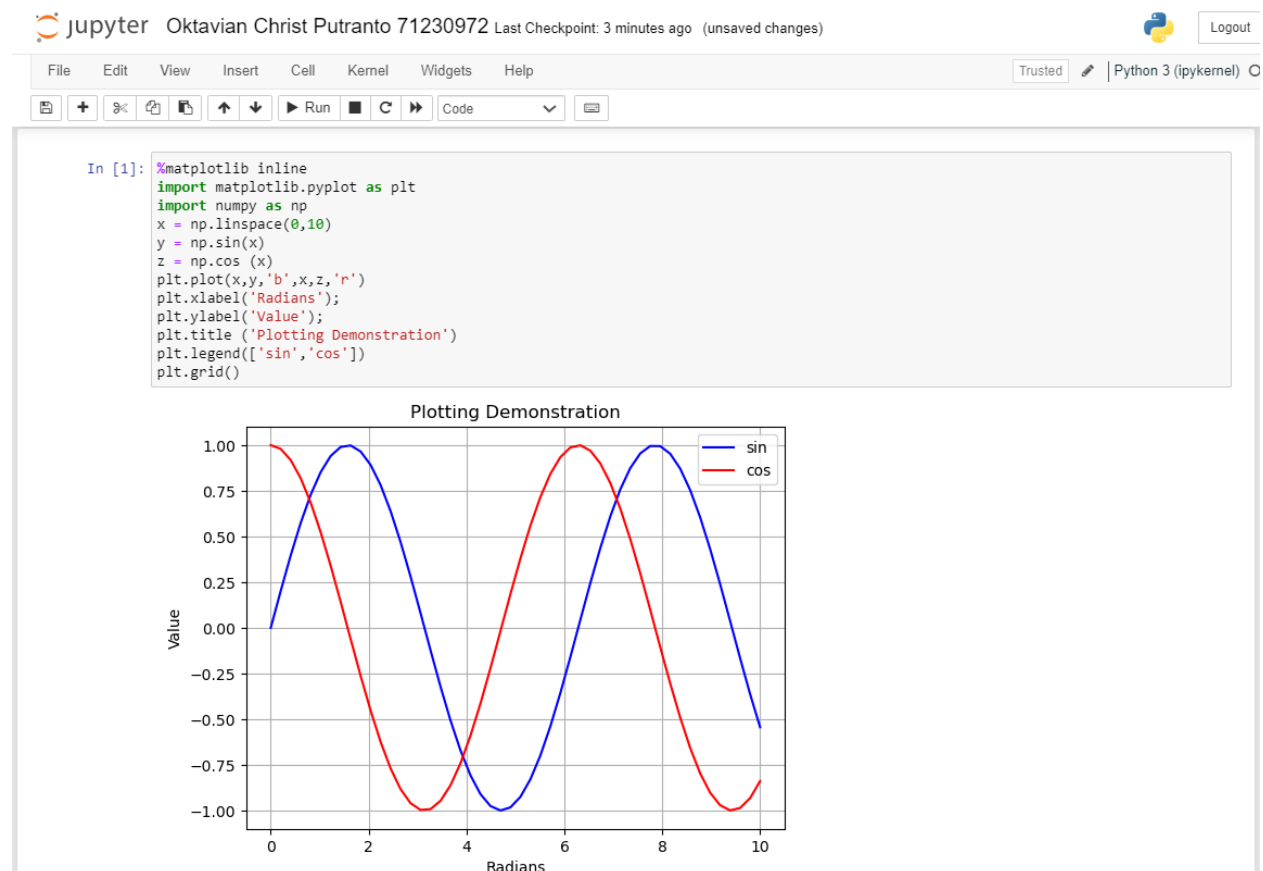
jupyter Oktavian Christ Putranto 71230972 Last Checkpoint: 3 minutes ago (unsaved changes)

Logout

File Edit View Insert Cell Kernel Widgets Help

Trusted Python 3 (ipykernel)

Run Code

In [1]: %matplotlib inline
import matplotlib.pyplot as plt
import numpy as np
x = np.linspace(0,10)
y = np.sin(x)
z = np.cos (x)
plt.plot(x,y,'b',x,z,'r')
plt.xlabel('Radians');
plt.ylabel('Value');
plt.title ('Plotting Demonstration')
plt.legend(['sin','cos'])
plt.grid()

Plotting Demonstration

sin
cos

1.00
0.75
0.50
0.25
0.00
−0.25
−0.50
−0.75
−1.00

Value

0 2 4 6 8 10

Radians